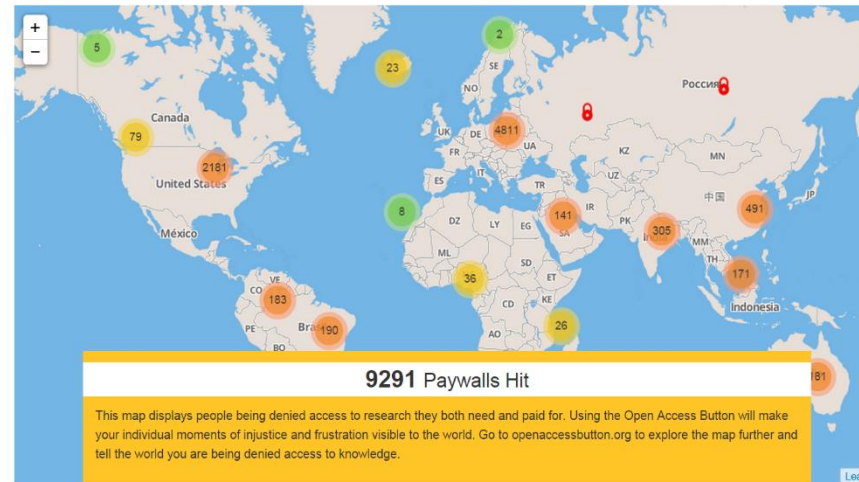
+
−
5
2
23
SE
NO
Россия
Canada
79
UK
DE
4811
FR
UA
KZ
MN
2181
United States
IT
ES
TR
UZ
JP
中国
8
DZ
LY
EG
141
IR
PK
305
491
México
SA
ML
SD
MM
TH
36
ET
171
VE
CO
183
CD
KE
Indonesia
PE
Bra
190
AO
26
BO
181
9291 Paywalls Hit
This map displays people being denied access to research they both need and paid for. Using the Open Access Button will make your individual moments of injustice and frustration visible to the world. Go to openaccessbutton.org to explore the map further and tell the world you are being denied access to knowledge.
Lea